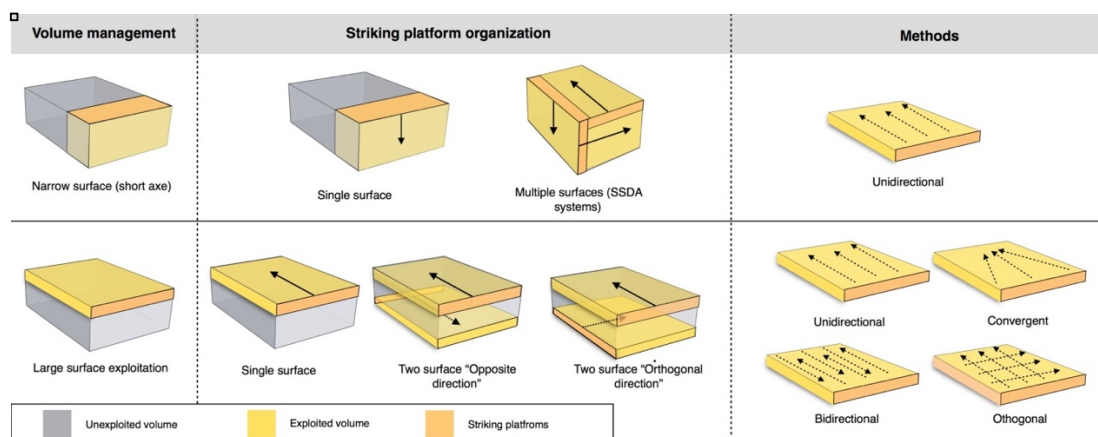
| Volume management | Striking platform organization | Methods |
|---|---|---|
| Narrow surface (short axe) | Single surface; Multiple surfaces (SSDA systems) | Unidirectional |
| Large surface exploitation | Single surface; Two surface "Opposite direction"; Two surface "Orthogonal direction" | Unidirectional; Convergent; Bidirectional; Othogonal |

Unexploited volume
Exploited volume
Striking platfroms